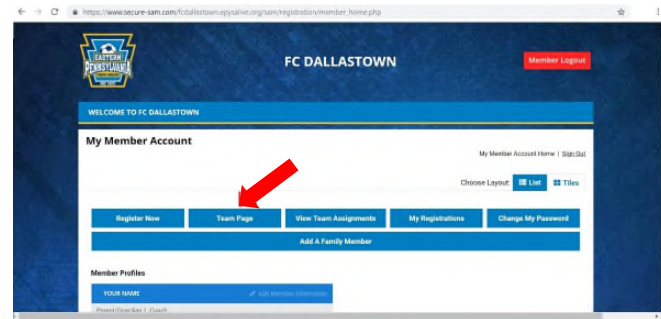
https://www.secure-sam.com/fcdallastown.epysalive.org/sam/registration/member_home.php

EASTERN PENNSYLVANIA

FC DALLASTOWN

Member Logout

WELCOME TO FC DALLASTOWN

My Member Account

My Member Account Home | Sign Out

Choose Layout: List Tiles

Register Now

Team Page

View Team Assignments

My Registrations

Change My Password

Add A Family Member

Member Profiles

YOUR NAME

Edit Member Information

Parent/Guardian | Coach